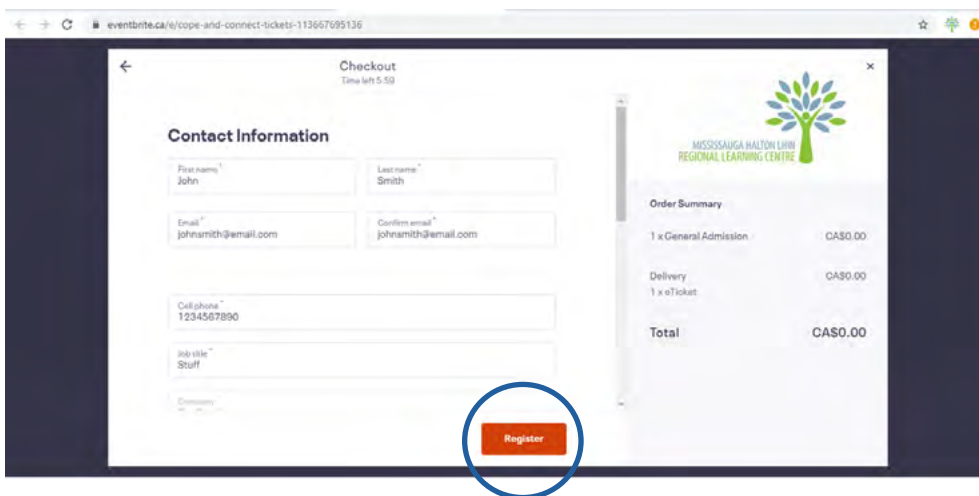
eventbrite.ca/e/cope-and-connect-tickets-113667695136

Checkout
Time left 5:59

Contact Information

First name *
John

Last name *
Smith

Email *
johnsmith@email.com

Confirm email *
johnsmith@email.com

Cell phone *
1234567890

Job title *
Stuff

Company
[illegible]

Register

MISSISSAUGA HALTON LHIN REGIONAL LEARNING CENTRE

Order Summary

1 x General Admission CA$0.00

Delivery CA$0.00
1 x eTicket

Total CA$0.00